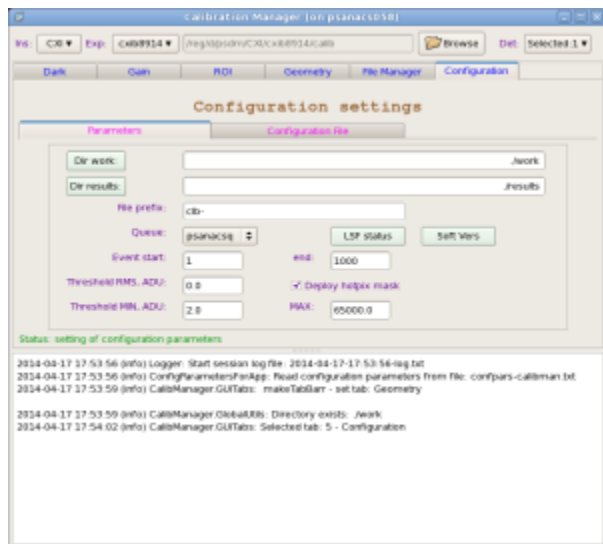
Calibration Manager (on psanacs058)

Ins: CXI ▾ Exp: cxib8914 ▾ /reg/d/psdm/CXI/cxib8914/calib Browse Det: Selected:1 ▾

Dark | Gain | ROI | Geometry | File Manager | Configuration

Configuration settings

Parameters | Configuration File

Dir work: ./work

Dir results: ./results

File prefix: clb-

Queue: psanacsq LSF status Soft Vers

Event start: 1 end: 1000

Threshold RMS, ADU: 0.0 ✓ Deploy hotpix mask

Threshold MIN, ADU: 2.0 MAX: 65000.0

Status: setting of configuration parameters

2014-04-17 17:53:56 (info) Logger: Start session log file: 2014-04-17-17:53:56-log.txt
2014-04-17 17:53:56 (info) ConfigParametersForApp: Read configuration parameters from file: confpars-calibman.txt
2014-04-17 17:53:59 (info) CalibManager.GUITabs: makeTabBarr - set tab: Geometry

2014-04-17 17:53:59 (info) CalibManager.GlobalUtils: Directory exists: ./work
2014-04-17 17:54:02 (info) CalibManager.GUITabs: Selected tab: 5 - Configuration